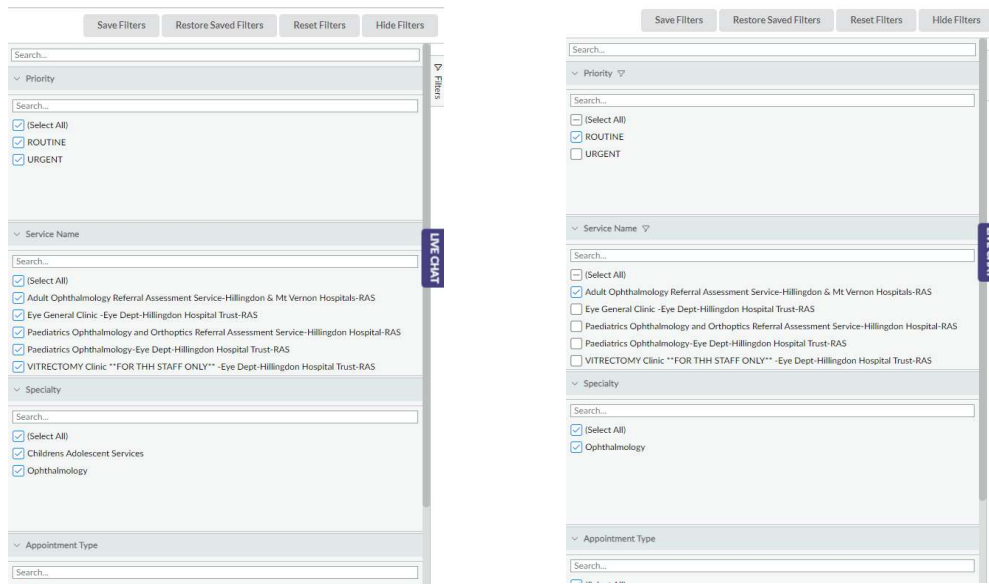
Save Filters Restore Saved Filters Reset Filters Hide Filters

Search...

Priority

Search...

(Select All)

ROUTINE

URGENT

Filters

Service Name

LIVE CHAT

Search...

(Select All)

Adult Ophthalmology Referral Assessment Service-Hillingdon & Mt Vernon Hospitals-RAS

Eye General Clinic -Eye Dept-Hillingdon Hospital Trust-RAS

Paediatrics Ophthalmology and Orthoptics Referral Assessment Service-Hillingdon Hospital-RAS

Paediatrics Ophthalmology-Eye Dept-Hillingdon Hospital Trust-RAS

VITRECTOMY Clinic **FOR THH STAFF ONLY** -Eye Dept-Hillingdon Hospital Trust-RAS

Specialty

Search...

(Select All)

Childrens Adolescent Services

Ophthalmology

Appointment Type

Search...

Save Filters Restore Saved Filters Reset Filters Hide Filters

Search...

Priority

Search...

(Select All)

ROUTINE

URGENT

Service Name

Search...

(Select All)

Adult Ophthalmology Referral Assessment Service-Hillingdon & Mt Vernon Hospitals-RAS

Eye General Clinic -Eye Dept-Hillingdon Hospital Trust-RAS

Paediatrics Ophthalmology and Orthoptics Referral Assessment Service-Hillingdon Hospital-RAS

Paediatrics Ophthalmology-Eye Dept-Hillingdon Hospital Trust-RAS

VITRECTOMY Clinic **FOR THH STAFF ONLY** -Eye Dept-Hillingdon Hospital Trust-RAS

Specialty

Search...

(Select All)

Ophthalmology

Appointment Type

Search...